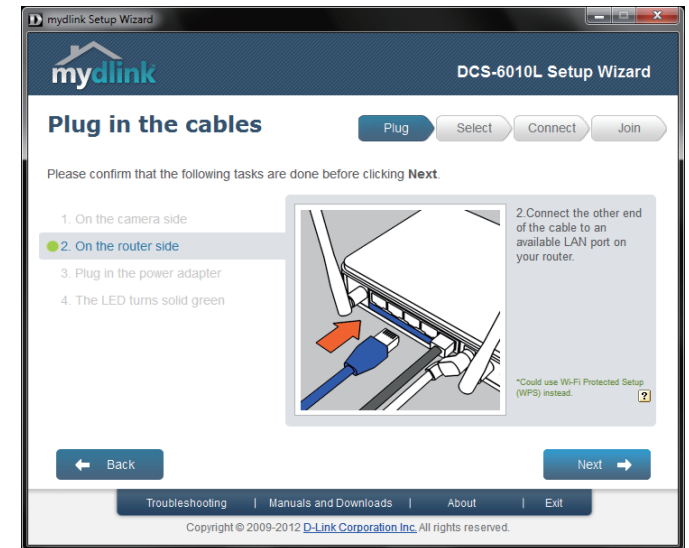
D mydlink Setup Wizard

mydlink

DCS-6010L Setup Wizard

Plug in the cables

Plug | Select | Connect | Join

Please confirm that the following tasks are done before clicking **Next**.

1. On the camera side
2. On the router side
3. Plug in the power adapter
4. The LED turns solid green

2.Connect the other end of the cable to an available LAN port on your router.

*Could use Wi-Fi Protected Setup (WPS) instead.

?

Back

Next

Troubleshooting | Manuals and Downloads | About | Exit

Copyright © 2009-2012 D-Link Corporation Inc. All rights reserved.